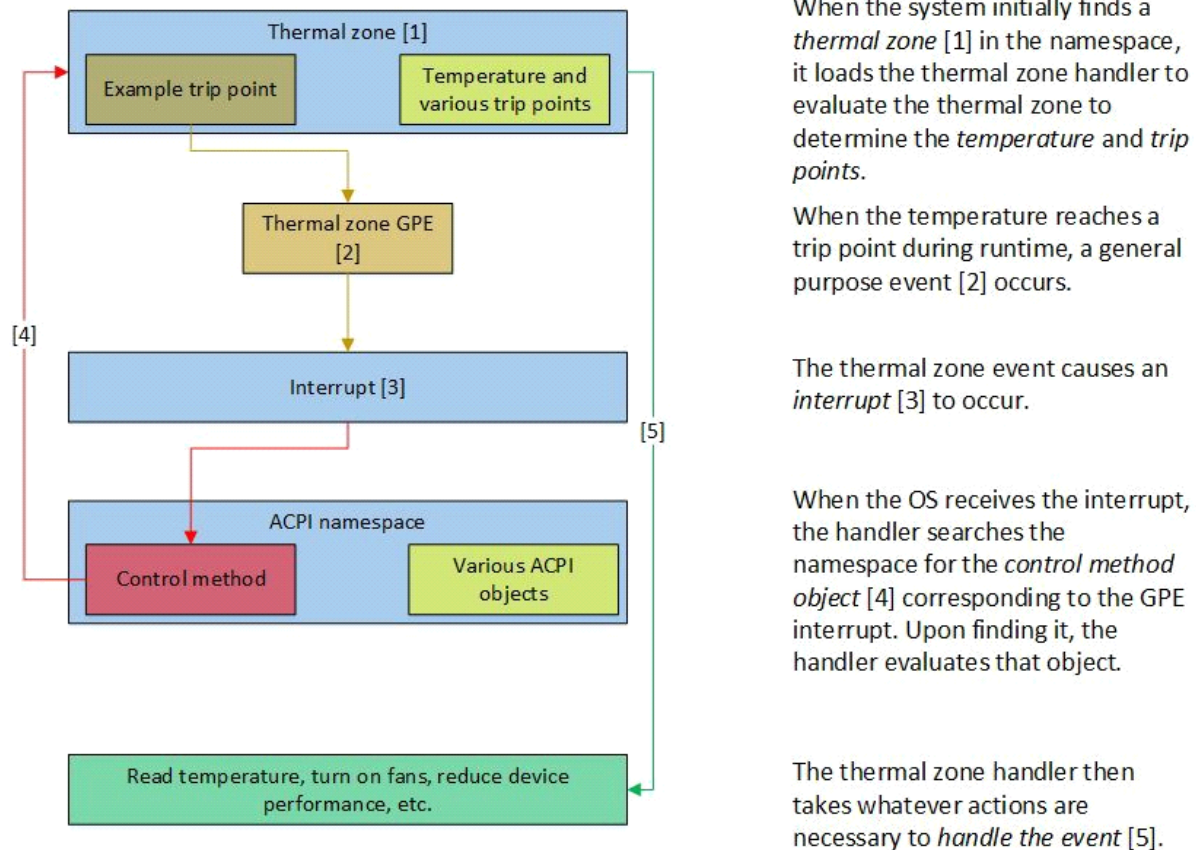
Thermal zone [1]

Example trip point

Temperature and various trip points

Thermal zone GPE [2]

[4]

Interrupt [3]

[5]

ACPI namespace

Control method

Various ACPI objects

Read temperature, turn on fans, reduce device performance, etc.

When the system initially finds a *thermal zone* [1] in the namespace, it loads the thermal zone handler to evaluate the thermal zone to determine the *temperature* and *trip points*.

When the temperature reaches a trip point during runtime, a general purpose event [2] occurs.

The thermal zone event causes an *interrupt* [3] to occur.

When the OS receives the interrupt, the handler searches the namespace for the *control method object* [4] corresponding to the GPE interrupt. Upon finding it, the handler evaluates that object.

The thermal zone handler then takes whatever actions are necessary to *handle the event* [5].